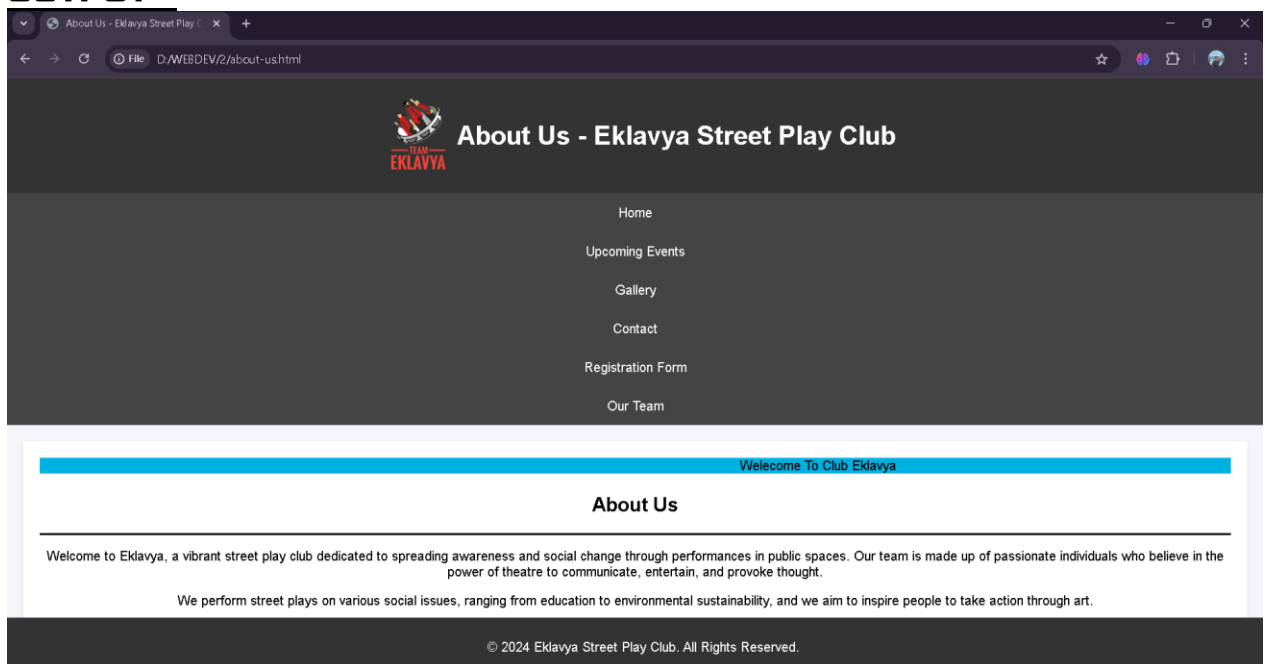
About Us - Eklavya Street Play C ×
+

File D:/WEBDEV/2/about-us.html

TEAM EKLAVYA

About Us - Eklavya Street Play Club

Home

Upcoming Events

Gallery

Contact

Registration Form

Our Team

Welecome To Club Eklavya

About Us

Welcome to Eklavya, a vibrant street play club dedicated to spreading awareness and social change through performances in public spaces. Our team is made up of passionate individuals who believe in the power of theatre to communicate, entertain, and provoke thought.

We perform street plays on various social issues, ranging from education to environmental sustainability, and we aim to inspire people to take action through art.

© 2024 Eklavya Street Play Club. All Rights Reserved.